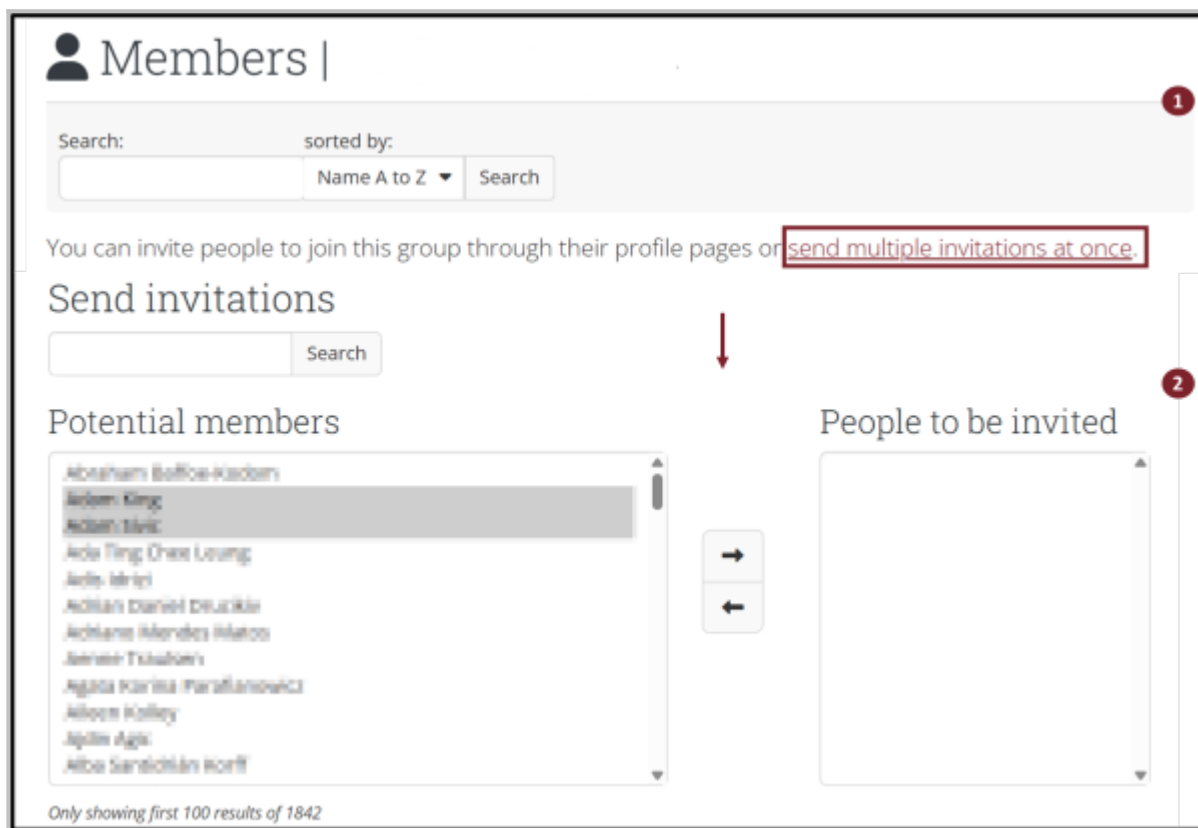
Members |

1

Search:

sorted by:

Name A to Z

Search

You can invite people to join this group through their profile pages or send multiple invitations at once.

Send invitations

Search

2

Potential members

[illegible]
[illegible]
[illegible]
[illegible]
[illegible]
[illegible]
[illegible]
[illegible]
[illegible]
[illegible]
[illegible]
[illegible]

→

←

People to be invited

Only showing first 100 results of 1842